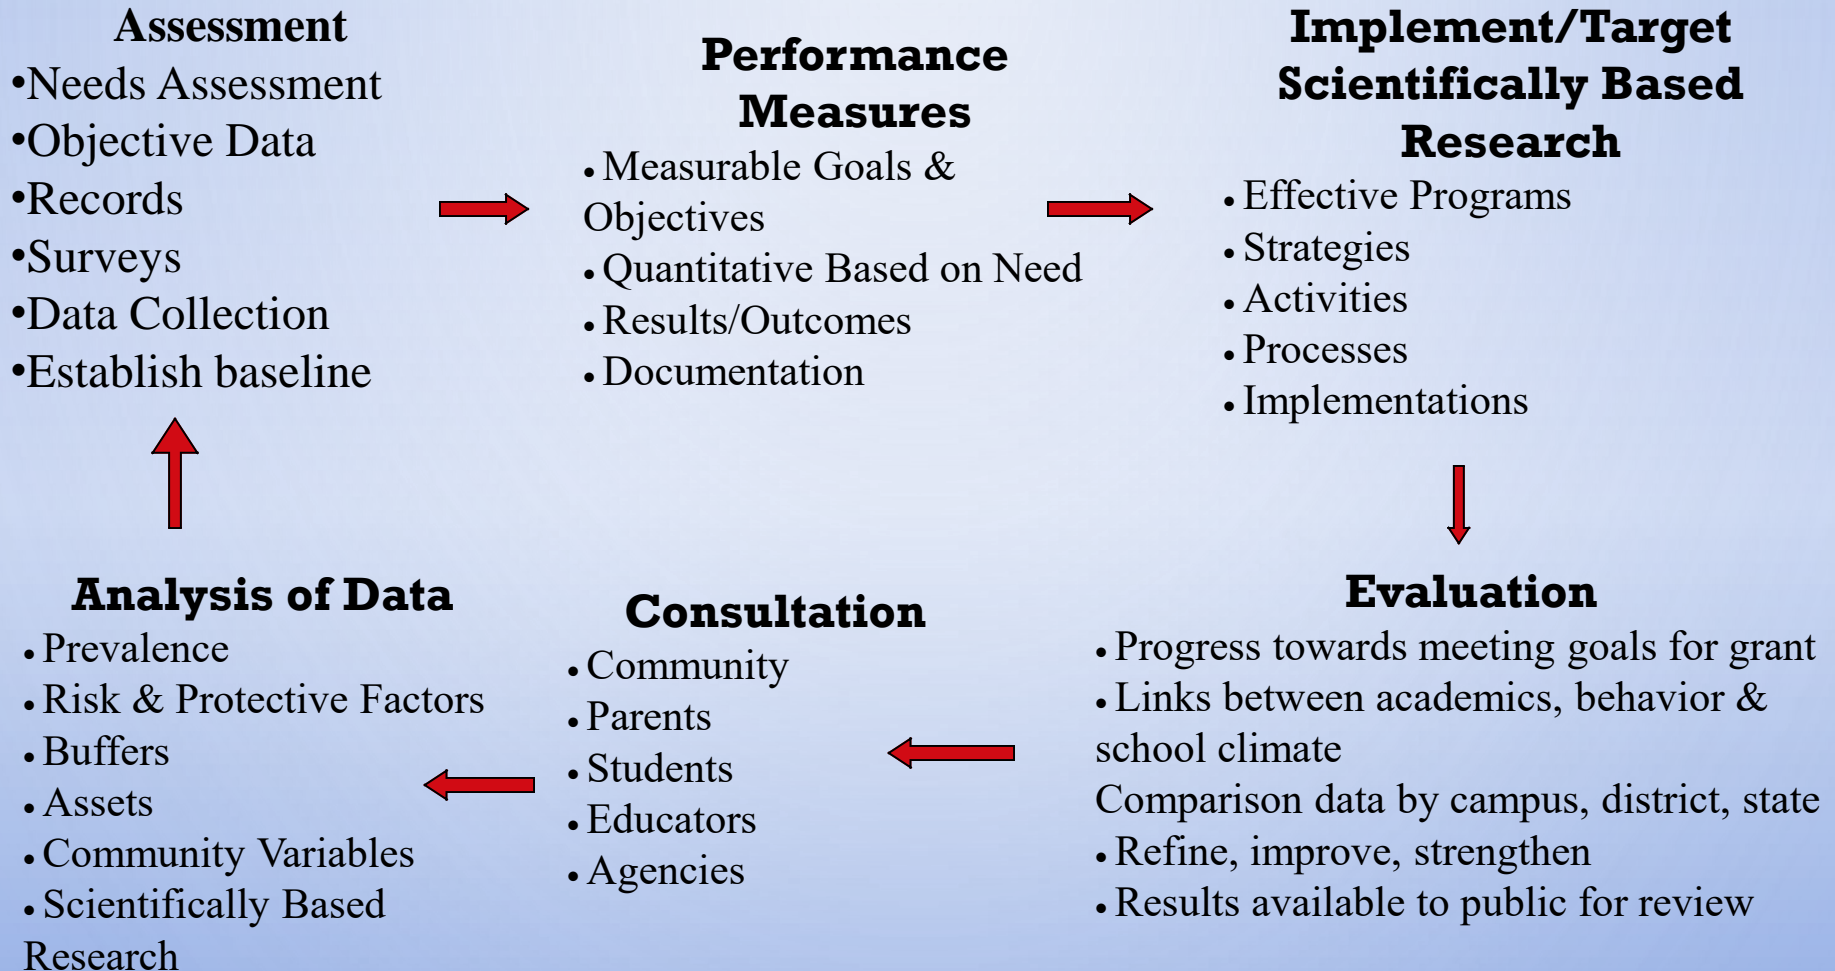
Assessment
•Needs Assessment
•Objective Data
•Records
•Surveys
•Data Collection
•Establish baseline

Performance Measures
• Measurable Goals & Objectives
• Quantitative Based on Need
• Results/Outcomes
• Documentation

Implement/Target Scientifically Based Research
• Effective Programs
• Strategies
• Activities
• Processes
• Implementations

Evaluation
• Progress towards meeting goals for grant
• Links between academics, behavior & school climate
Comparison data by campus, district, state
• Refine, improve, strengthen
• Results available to public for review

Consultation
• Community
• Parents
• Students
• Educators
• Agencies

Analysis of Data
• Prevalence
• Risk & Protective Factors
• Buffers
• Assets
• Community Variables
• Scientifically Based Research